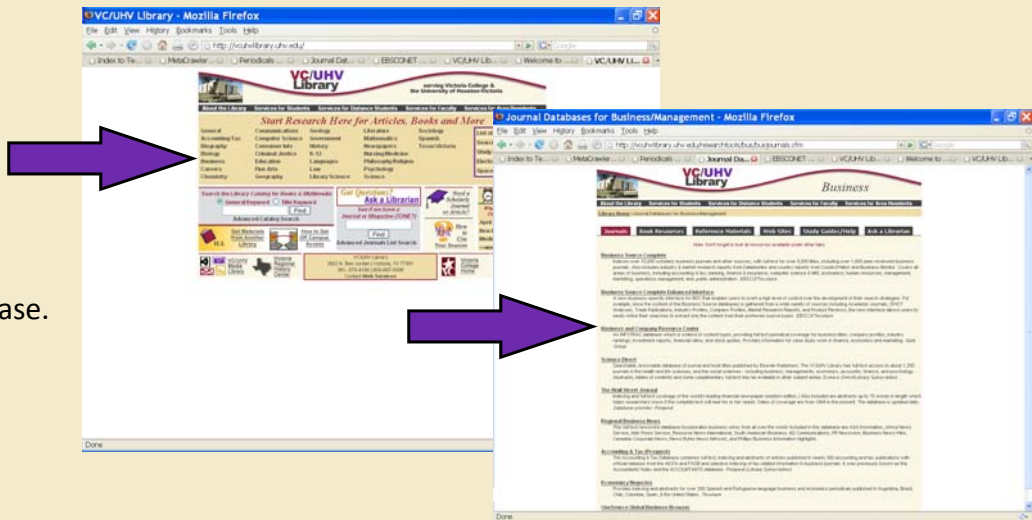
VC/UHV Library - Mozilla Firefox

File Edit View History Bookmarks Tools Help

http://vcuhvlibrary.uhv.edu/

Index to Te... MetaCrawler ... Periodicals ... Journal Dat... EBSCONET ... VC/UHV Lib... Welcome to ... VC/UHV Li...

VC/UHV Library

serving Victoria College & the University of Houston-Victoria

About the Library Services for Students Services for Distance Students Services for Faculty Services for Area Residents

Start Research Here for Articles, Books and More

General Communications Geology Literature Sociology
Accounting/Tax Computer Science Government Mathematics Spanish
Biography Consumer Info History Newspapers Texas/Victoria
Biology Criminal Justice K-12 Nursing/Medicine
Business Education Languages Philosophy/Religion
Careers Fine Arts Law Psychology
Chemistry Geography Library Science Science

Search the Library Catalog for Books & Multimedia

General Keyword Title Keyword

Find

Advanced Catalog Search

Got Questions? Ask a Librarian

Need a Scholarly Journal or Article?

Find

Advanced Journals List Search

Done

ase.

Journal Databases for Business/Management - Mozilla Firefox

File Edit View History Bookmarks Tools Help

http://vcuhvlibrary.uhv.edu/researchtools/bus/busjournals.cfm

VC/UHV Library

Business

About the Library Services for Students Services for Distance Students Services for Faculty Services for Area Residents

Journals Book Resources Reference Materials Web Sites Study Guides/Help Ask a Librarian

Business Source Complete

Business Source Complete Enhanced Interface

Business and Company Resource Center

Science Direct

The Wall Street Journal

Regional Business News

Accounting & Tax (Proquest)

Economia y Negocios

Done